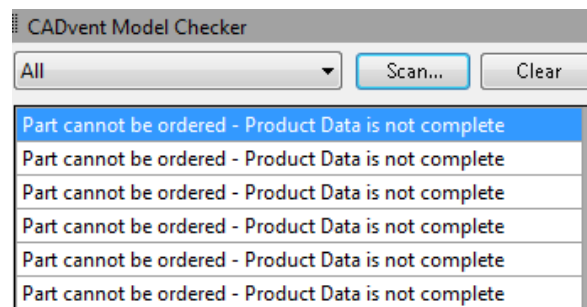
CADvent Model Checker

All

Scan...

Clear

Part cannot be ordered - Product Data is not complete
Part cannot be ordered - Product Data is not complete
Part cannot be ordered - Product Data is not complete
Part cannot be ordered - Product Data is not complete
Part cannot be ordered - Product Data is not complete
Part cannot be ordered - Product Data is not complete